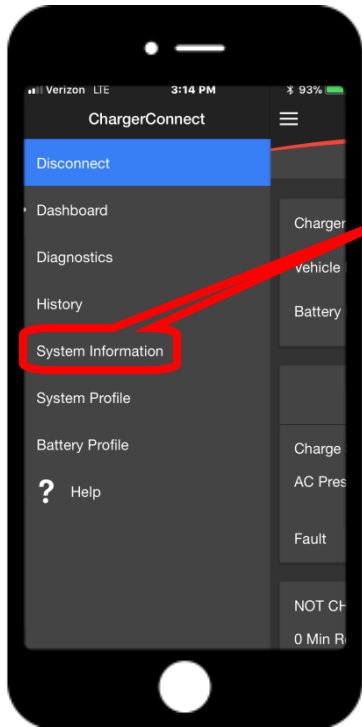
Verizon LTE 3:14 PM 93%

ChargerConnect

Disconnect

Dashboard

Diagnostics

History

System Information

System Profile

Battery Profile

? Help

Charger

Vehicle

Battery

Charge

AC Pres

Fault

NOT CH

0 Min R